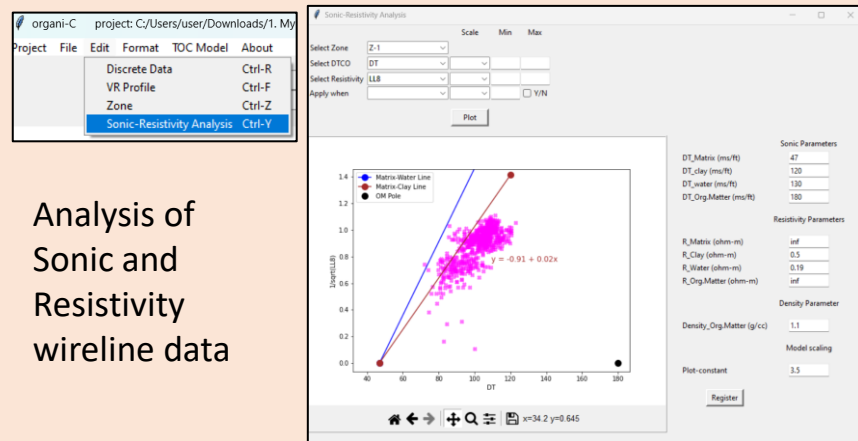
organi-C project: C:/Users/user/Downloads/1. My

Project File Edit Format TOC Model About

Discrete Data Ctrl-R
VR Profile Ctrl-F
Zone Ctrl-Z
Sonic-Resistivity Analysis Ctrl-Y

Analysis of Sonic and Resistivity wireline data

Sonic-Resistivity Analysis

Scale Min Max

Select Zone Z-1
Select DTCO DT
Select Resistivity LLB
Apply when Y/N

Plot

Matrix-Water Line
Matrix-Clay Line
OM Pole

y = -0.91 + 0.02x

1/sqrt(LLB)

DT

1.4
1.2
1.0
0.8
0.6
0.4
0.2
0.0

40 60 80 100 120 140 160 180

x=34.2 y=0.645

Sonic Parameters
DT_Matrix (ms/ft) 47
DT_clay (ms/ft) 120
DT_water (ms/ft) 130
DT_Org.Matter (ms/ft) 180

Resistivity Parameters
R_Matrix (ohm-m) inf
R_Clay (ohm-m) 0.5
R_Water (ohm-m) 0.19
R_Org.Matter (ohm-m) inf

Density Parameter
Density_Org.Matter (g/cc) 1.1

Model scaling
Plot-constant 3.5

Register